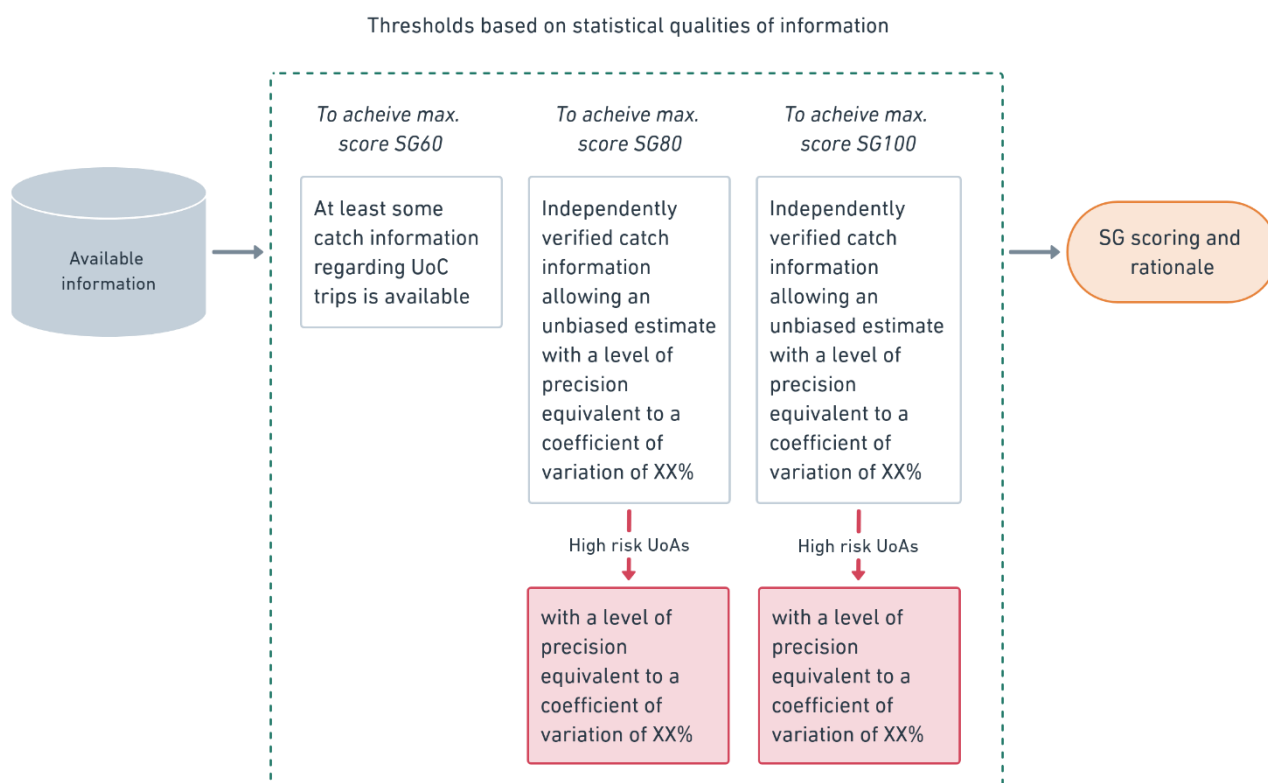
Thresholds based on statistical qualities of information

Available information

To acheive max. score SG60

At least some catch information regarding UoC trips is available

To acheive max. score SG80

Independently verified catch information allowing an unbiased estimate with a level of precision equivalent to a coefficient of variation of XX%

High risk UoAs

with a level of precision equivalent to a coefficient of variation of XX%

To acheive max. score SG100

Independently verified catch information allowing an unbiased estimate with a level of precision equivalent to a coefficient of variation of XX%

High risk UoAs

with a level of precision equivalent to a coefficient of variation of XX%

SG scoring and rationale